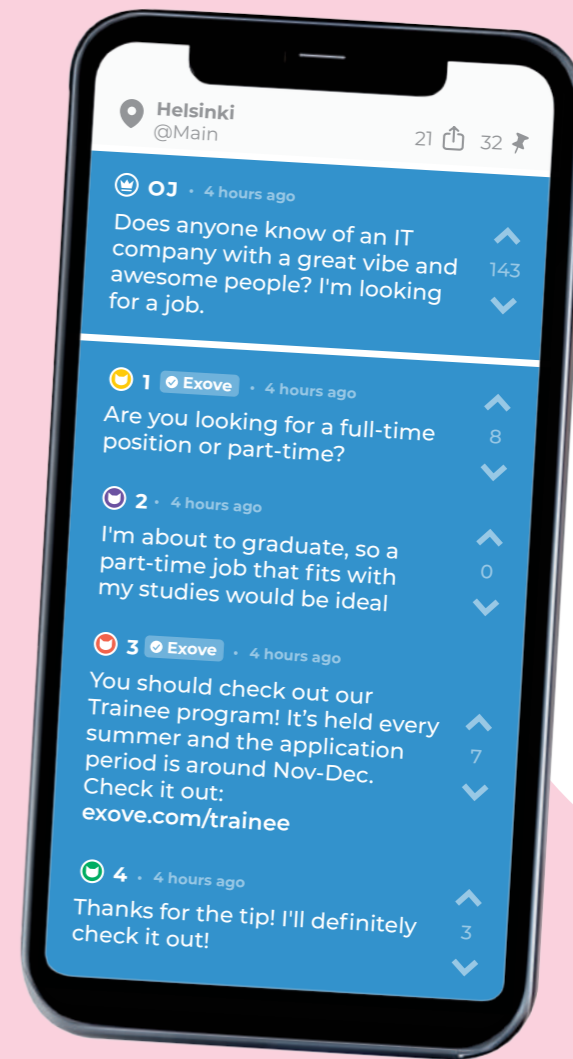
Helsinki
@Main

21 32

OJ · 4 hours ago

Does anyone know of an IT company with a great vibe and awesome people? I'm looking for a job.

143

1 Exove · 4 hours ago

Are you looking for a full-time position or part-time?

8

2 · 4 hours ago

I'm about to graduate, so a part-time job that fits with my studies would be ideal

0

3 Exove · 4 hours ago

You should check out our Trainee program! It's held every summer and the application period is around Nov-Dec. Check it out:
exove.com/trainee

7

4 · 4 hours ago

Thanks for the tip! I'll definitely check it out!

3